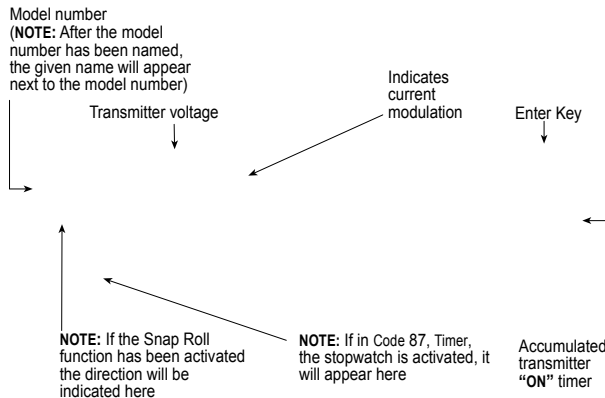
Model number
(**NOTE:** After the model number has been named, the given name will appear next to the model number)

Transmitter voltage

Indicates current modulation

Enter Key

**NOTE:** If the Snap Roll function has been activated the direction will be indicated here

**NOTE:** If in Code 87, Timer, the stopwatch is activated, it will appear here

Accumulated transmitter **"ON"** timer